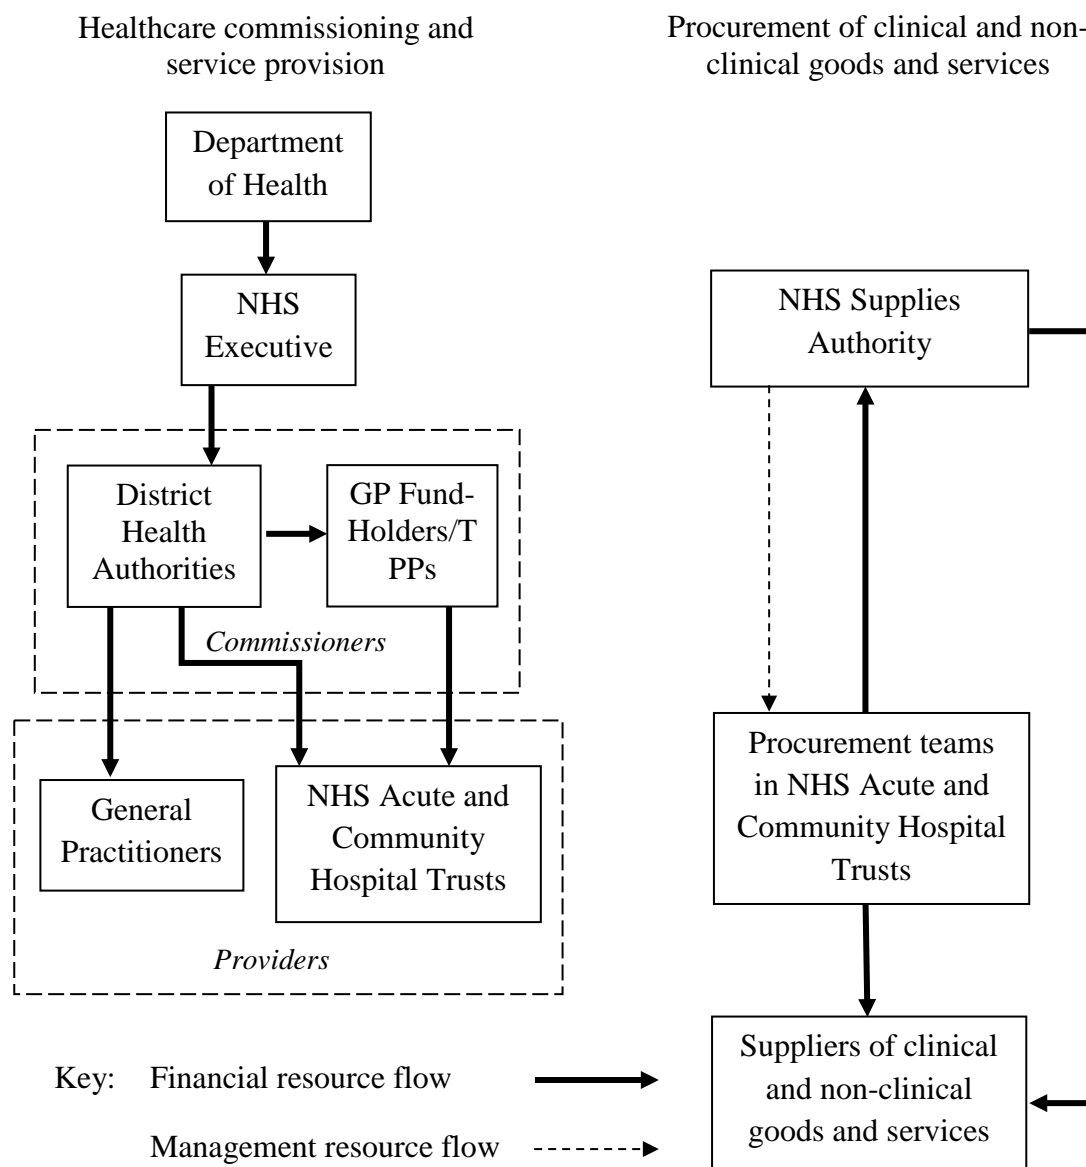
Healthcare commissioning and service provision

Procurement of clinical and non-clinical goods and services

Department of Health

NHS Executive

District Health Authorities

GP Fund-Holders/T PPs

Commissioners

General Practitioners

NHS Acute and Community Hospital Trusts

Providers

NHS Supplies Authority

Procurement teams in NHS Acute and Community Hospital Trusts

Suppliers of clinical and non-clinical goods and services

Key: Financial resource flow

Management resource flow